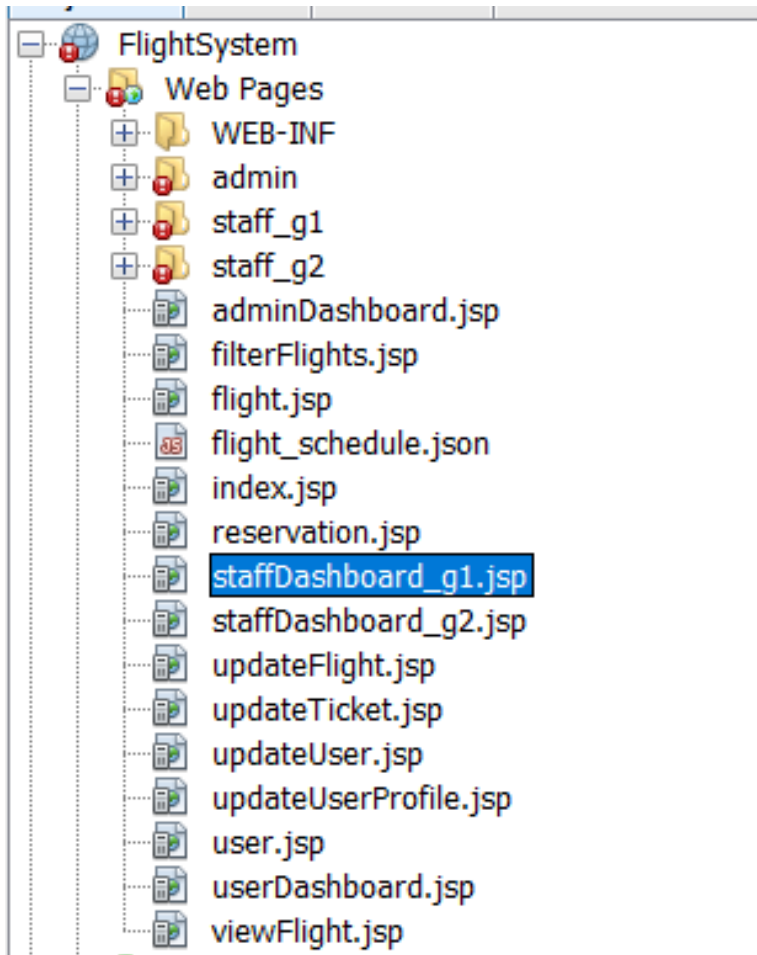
FlightSystem
Web Pages
WEB-INF
admin
staff_g1
staff_g2
adminDashboard.jsp
filterFlights.jsp
flight.jsp
flight_schedule.json
index.jsp
reservation.jsp
staffDashboard_g1.jsp
staffDashboard_g2.jsp
updateFlight.jsp
updateTicket.jsp
updateUser.jsp
updateUserProfile.jsp
user.jsp
userDashboard.jsp
viewFlight.jsp